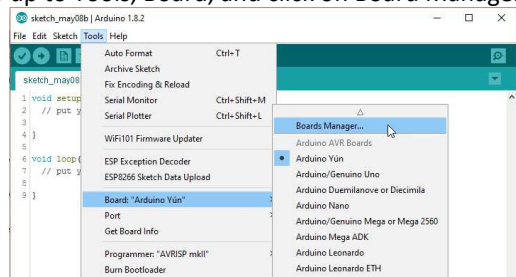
up to Tools, Board, and click on Board Manager

sketch_may08b | Arduino 1.8.2

File Edit Sketch Tools Help

sketch_may08

1 void setup
2 // put y
3
4 }
5
6 void loop(
7 // put y
8
9 }

Auto Format Ctrl+T
Archive Sketch
Fix Encoding & Reload
Serial Monitor Ctrl+Shift+M
Serial Plotter Ctrl+Shift+L
WiFi101 Firmware Updater
ESP Exception Decoder
ESP8266 Sketch Data Upload
Board: "Arduino Yún"
Port
Get Board Info
Programmer: "AVRISP mkII"
Burn Bootloader

Boards Manager...
Arduino AVR Boards
Arduino Yún
Arduino/Genuino Uno
Arduino Duemilanove or Diecimila
Arduino Nano
Arduino/Genuino Mega or Mega 2560
Arduino Mega ADK
Arduino Leonardo
Arduino Leonardo ETH